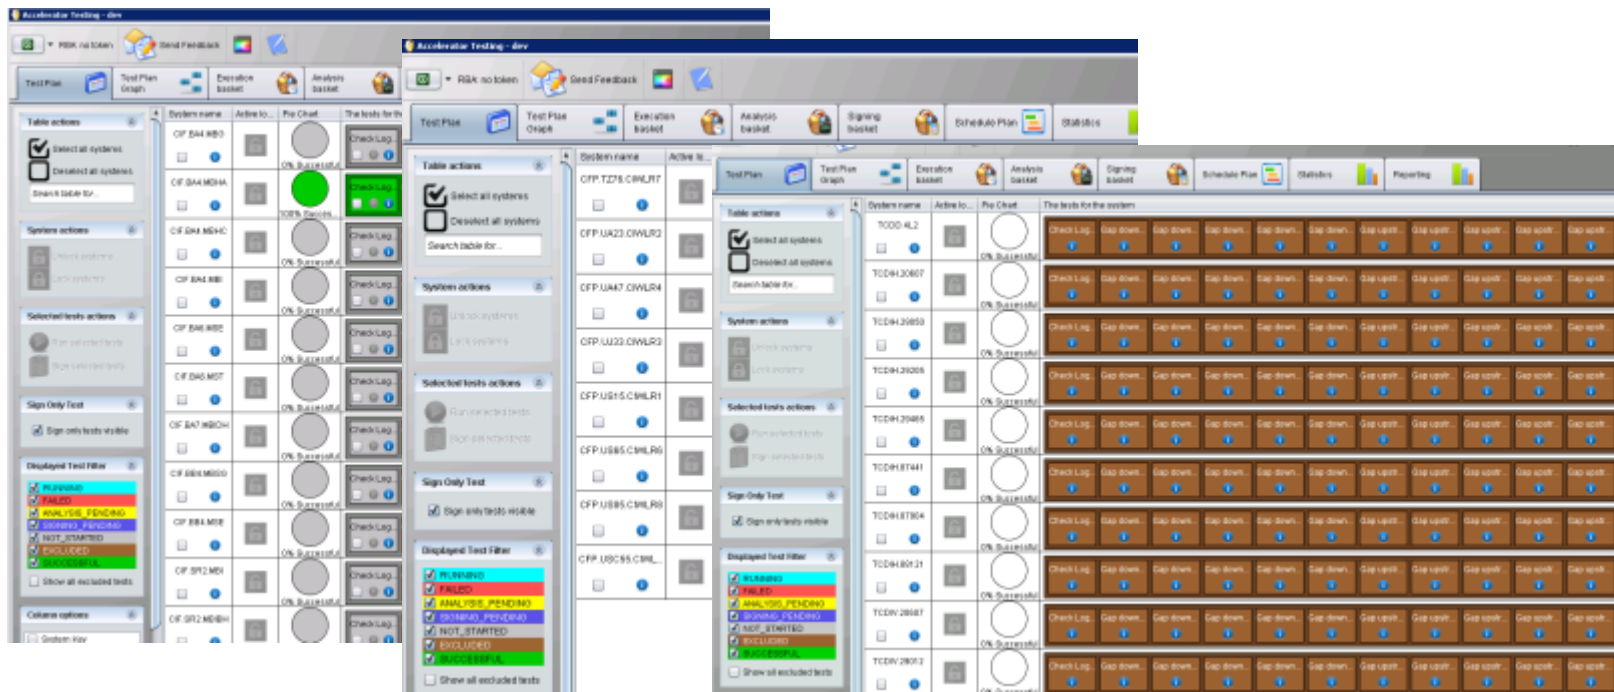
Accelerator Testing - dev

RBAC no token
Send Feedback

Test Plan
Test Plan Graph
Execution basket
Analysis basket

Table actions
Select all systems
Deselect all systems
Search table for...

System actions
Unlock systems
Lock systems

Selected tests actions
Run selected tests
Sign selected tests

Sign Only Test
Sign only tests visible

Displayed Test Filter
RUNNING
FAILED
ANALYSIS_PENDING
SIGNING_PENDING
NOT_STARTED
EXCLUDED
SUCCESSFUL
Show all excluded tests

Column options
System Key

System name
Active lo...
Pie Chart
The tests for th

CIF.BA4.MBO
CIF.BA4.MBHA
CIF.BA4.MBHC
CIF.BA4.MBI
CIF.BA6.MBE
CIF.BA6.MST
CIF.BA7.MBOH
CIF.BB4.MBSO
CIF.BB4.MSB
CIF.SR2.MBI
CIF.SR2.MBBH

0% Successful
100% Succes...
Check Log...

Accelerator Testing - dev

RBAC no token
Send Feedback

Test Plan
Test Plan Graph
Execution basket
Analysis basket
Signing basket
Schedule Plan
Statistics

Table actions
Select all systems
Deselect all systems
Search table for...

System actions
Unlock systems
Lock systems

Selected tests actions
Run selected tests
Sign selected tests

Sign Only Test
Sign only tests visible

Displayed Test Filter
RUNNING
FAILED
ANALYSIS_PENDING
SIGNING_PENDING
NOT_STARTED
EXCLUDED
SUCCESSFUL
Show all excluded tests

System name
Active lo...

CFP.TZ76.CWLR7
CFP.UA23.CWLR2
CFP.UA47.CWLR4
CFP.UJ33.CWLR3
CFP.US15.CWLR1
CFP.US85.CWLR6
CFP.US85.CWLR8
CFP.USC55.CWL...

Test Plan
Test Plan Graph
Execution basket
Analysis basket
Signing basket
Schedule Plan
Statistics
Reporting

Table actions
Select all systems
Deselect all systems
Search table for...

System actions
Unlock systems
Lock systems

Selected tests actions
Run selected tests
Sign selected tests

Sign Only Test
Sign only tests visible

Displayed Test Filter
RUNNING
FAILED
ANALYSIS_PENDING
SIGNING_PENDING
NOT_STARTED
EXCLUDED
SUCCESSFUL
Show all excluded tests

System name
Active lo...
Pie Chart
The tests for the system

TCDD.4L2
TCDH.20607
TCDH.29850
TCDH.29205
TCDH.29465
TCDH.87441
TCDH.87804
TCDH.80121
TCDV.29587
TCDV.29013

0% Successful
Check Log...
Gap down...
Gap upstr...